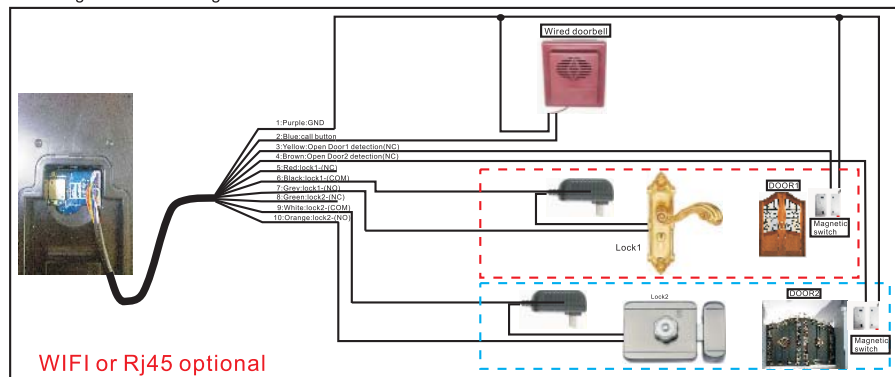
Wired doorbell

1:Purple:GND
2:Blue:call button
3:Yellow:Open Door1 detection(NC)
4:Brown:Open Door2 detection(NC)
5:Red:lock1-(NC)
6:Black:lock1-(COM)
7:Grey:lock1-(NO)
8:Green:lock2-(NC)
9:White:lock2-(COM)
10:Orange:lock2-(NO)

DOOR1
Magnetic switch
Lock1

Lock2
DOOR2
Magnetic switch

WIFI or Rj45 optional